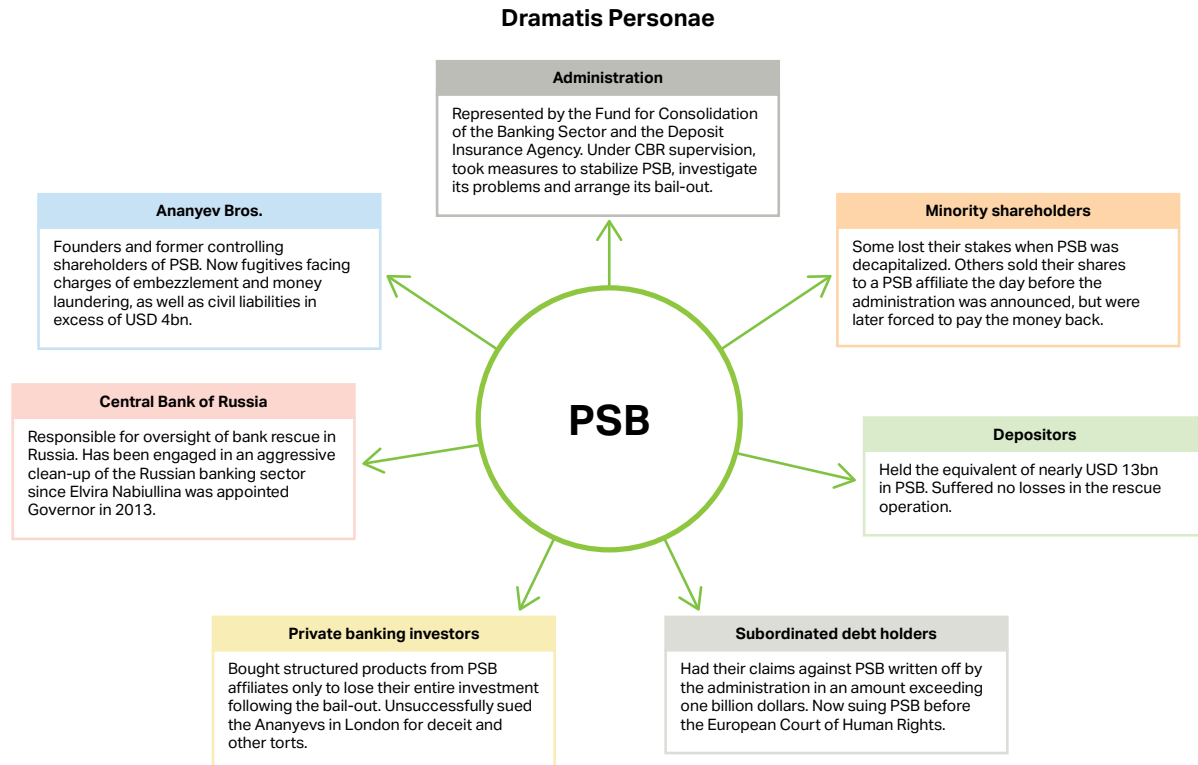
Dramatis Personae

Administration

Represented by the Fund for Consolidation of the Banking Sector and the Deposit Insurance Agency. Under CBR supervision, took measures to stabilize PSB, investigate its problems and arrange its bail-out.

Ananyev Bros.

Founders and former controlling shareholders of PSB. Now fugitives facing charges of embezzlement and money laundering, as well as civil liabilities in excess of USD 4bn.

Minority shareholders

Some lost their stakes when PSB was decapitalized. Others sold their shares to a PSB affiliate the day before the administration was announced, but were later forced to pay the money back.

Central Bank of Russia

Responsible for oversight of bank rescue in Russia. Has been engaged in an aggressive clean-up of the Russian banking sector since Elvira Nabiullina was appointed Governor in 2013.

PSB

Depositors

Held the equivalent of nearly USD 13bn in PSB. Suffered no losses in the rescue operation.

Private banking investors

Bought structured products from PSB affiliates only to lose their entire investment following the bail-out. Unsuccessfully sued the Ananyevs in London for deceit and other torts.

Subordinated debt holders

Had their claims against PSB written off by the administration in an amount exceeding one billion dollars. Now suing PSB before the European Court of Human Rights.